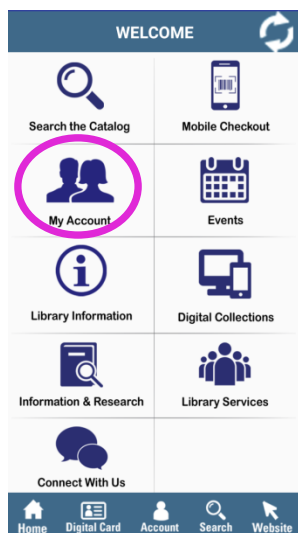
WELCOME

Search the Catalog

Mobile Checkout

My Account

Events

Library Information

Digital Collections

Information & Research

Library Services

Connect With Us

Home Digital Card Account Search Website